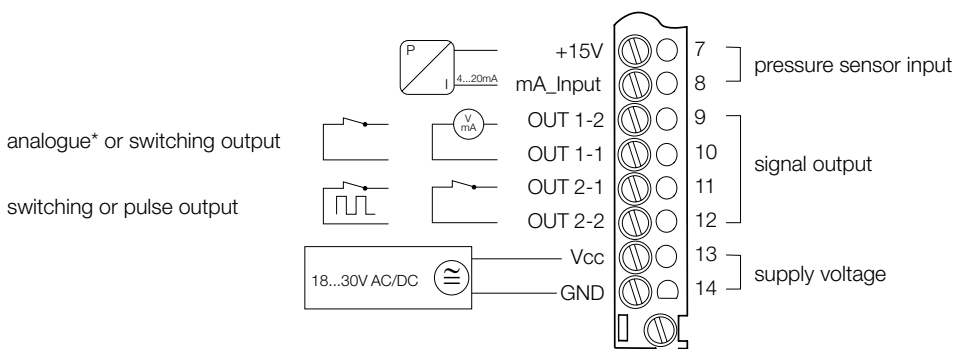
P
I
4...20mA
+15V
mA_Input
7
8
pressure sensor input

analogue* or switching output
V
mA
OUT 1-2
OUT 1-1
9
10

switching or pulse output
OUT 2-1
OUT 2-2
11
12
signal output

18...30V AC/DC
$\cong$
Vcc
GND
13
14
supply voltage